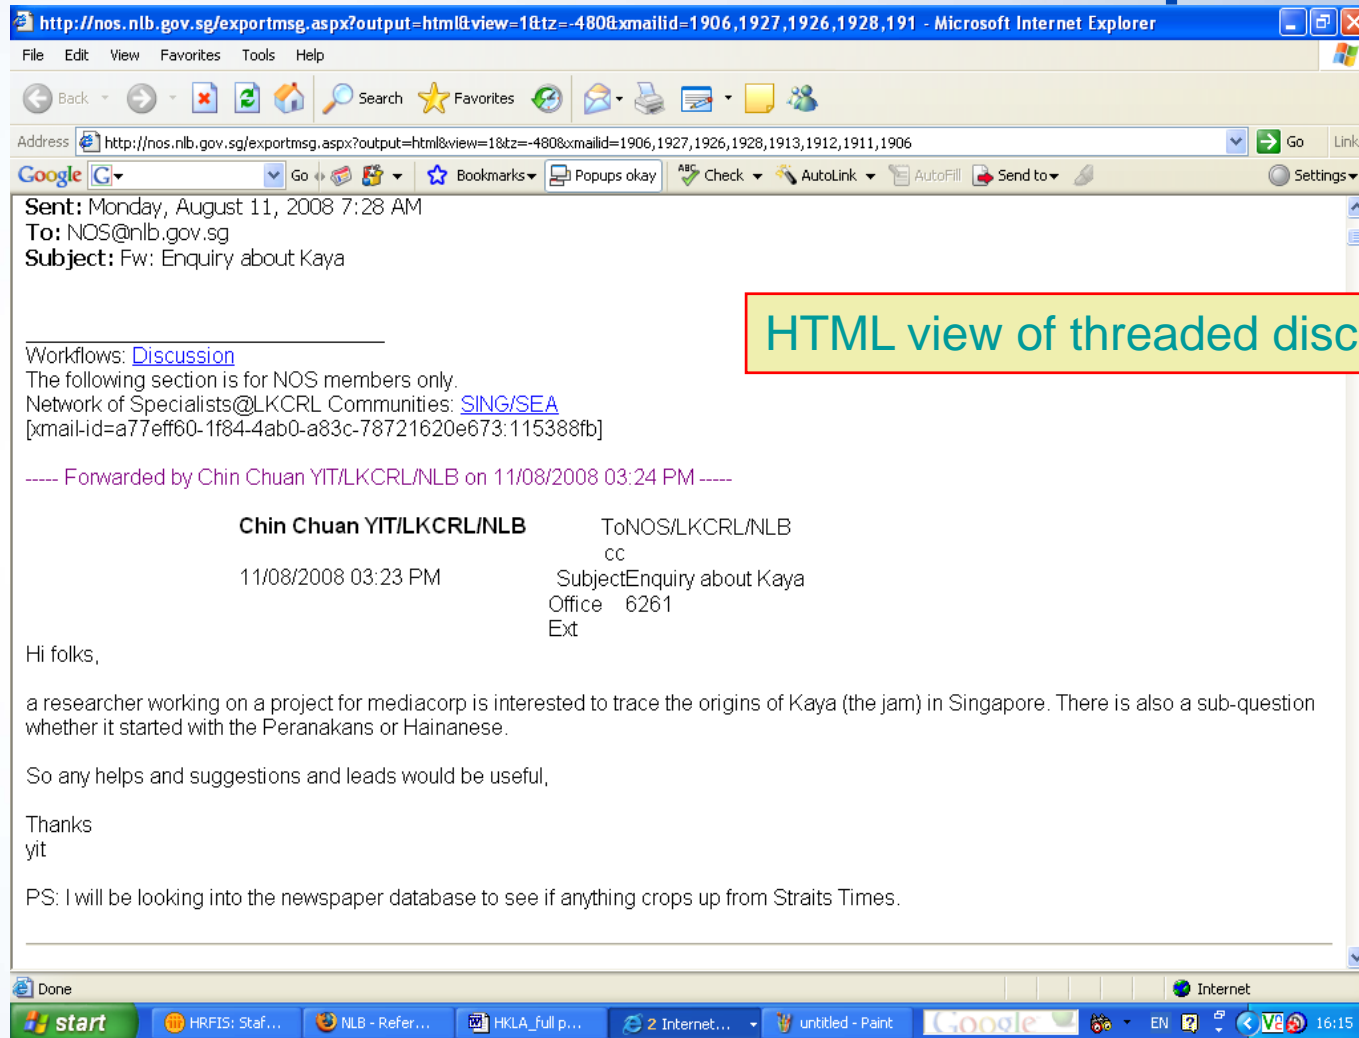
http://nos.nlb.gov.sg/exportmsg.aspx?output=html&view=1&tz=-480&xmailid=1906,1927,1926,1928,191 - Microsoft Internet Explorer

File Edit View Favorites Tools Help

Back Search Favorites

Address http://nos.nlb.gov.sg/exportmsg.aspx?output=html&view=1&tz=-480&xmailid=1906,1927,1926,1928,1913,1912,1911,1906 Go Link

Google Go Bookmarks Popups okay Check AutoLink AutoFill Send to Settings

Sent: Monday, August 11, 2008 7:28 AM
To: NOS@nlb.gov.sg
Subject: Fw: Enquiry about Kaya

HTML view of threaded disc

Workflows: Discussion
The following section is for NOS members only.
Network of Specialists@LKCRL Communities: SING/SEA
[xmail-id=a77eff60-1f84-4ab0-a83c-78721620e673:115388fb]

----- Forwarded by Chin Chuan YIT/LKCRL/NLB on 11/08/2008 03:24 PM -----

Chin Chuan YIT/LKCRL/NLB
11/08/2008 03:23 PM

ToNOS/LKCRL/NLB
cc
SubjectEnquiry about Kaya
Office 6261
Ext

Hi folks,

a researcher working on a project for mediacorp is interested to trace the origins of Kaya (the jam) in Singapore. There is also a sub-question whether it started with the Peranakans or Hainanese.

So any helps and suggestions and leads would be useful,

Thanks
yit

PS: I will be looking into the newspaper database to see if anything crops up from Straits Times.

Done Internet

start HRFIS: Staf... NLB - Refer... HKLA_full p... 2 Internet... untitled - Paint Google EN 16:15